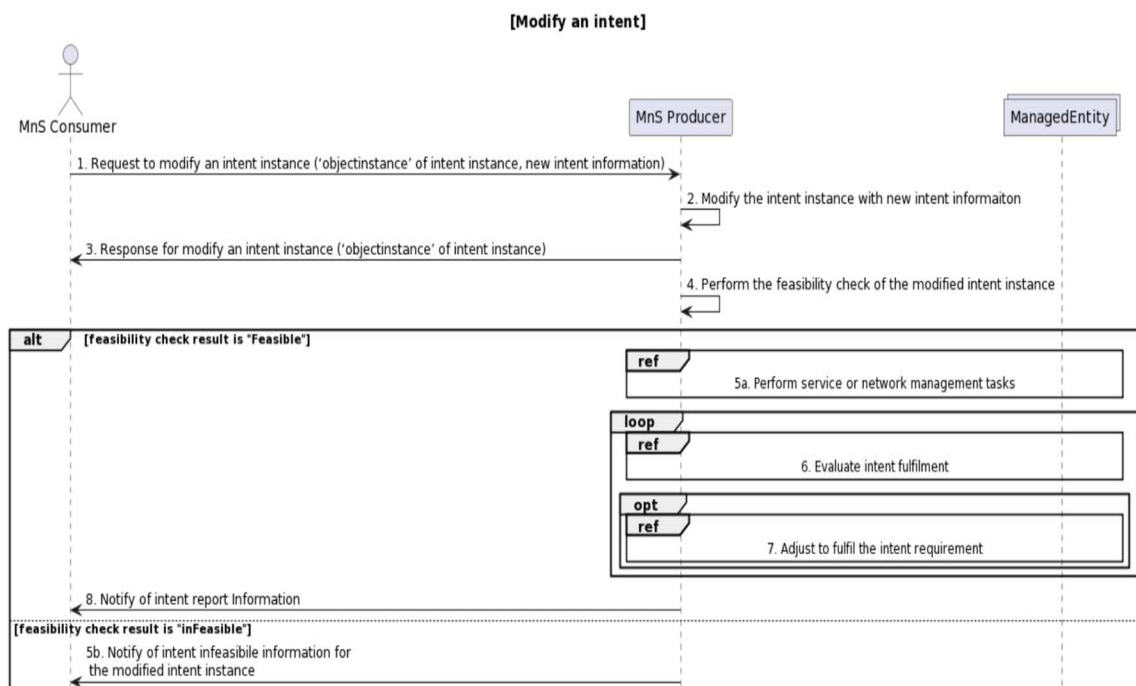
[Modify an intent]

MnS Consumer

MnS Producer

ManagedEntity

1. Request to modify an intent instance ('objectinstance' of intent instance, new intent information)

2. Modify the intent instance with new intent informaiton

3. Response for modify an intent instance ('objectinstance' of intent instance)

4. Perform the feasibility check of the modified intent instance

alt [feasibility check result is "Feasible"]

ref

5a. Perform service or network management tasks

loop

ref

6. Evaluate intent fulfilment

opt

ref

7. Adjust to fulfil the intent requirement

8. Notify of intent report Information

[feasibility check result is "inFeasible"]

5b. Notify of intent infeasibile information for the modified intent instance